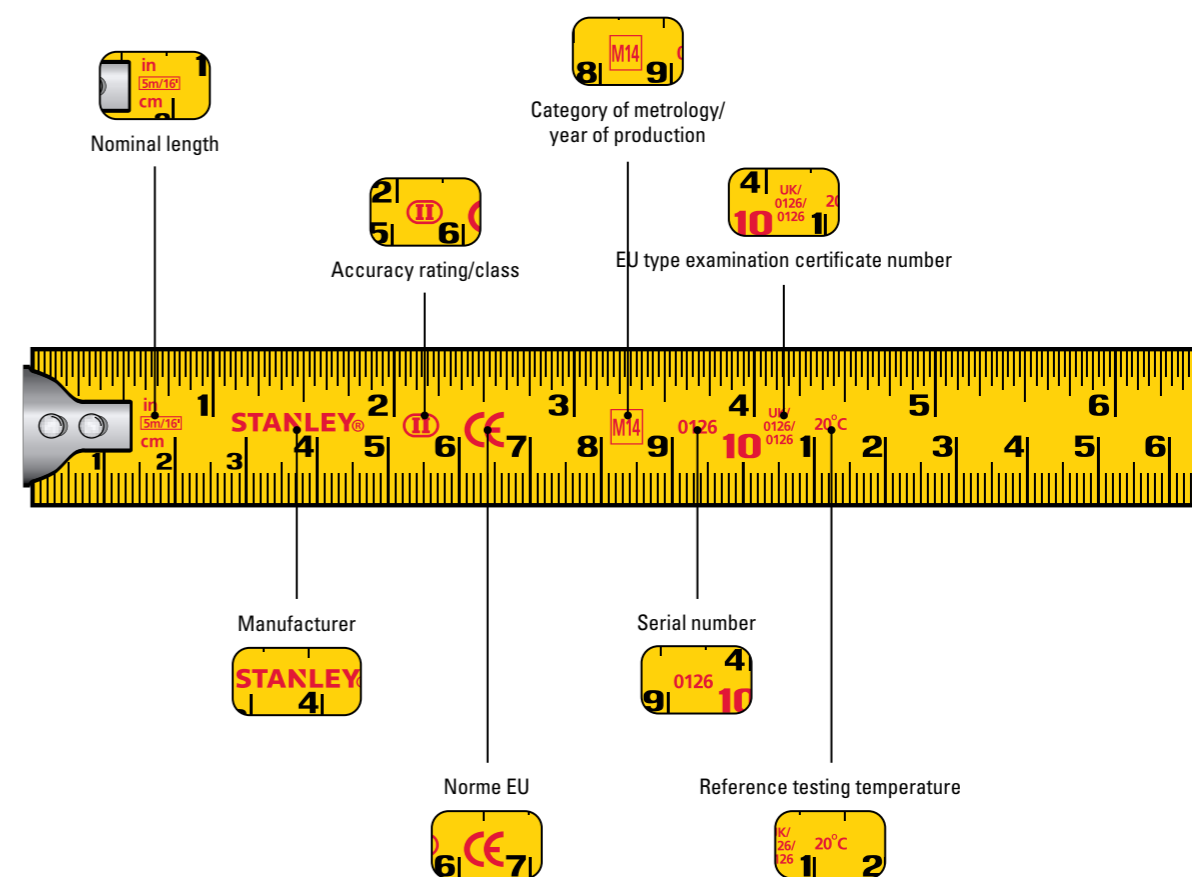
in
5m/16'
cm
1

Nominal length

M14
8 9

Category of metrology/
year of production

2
II
5 6

Accuracy rating/class

4 UK/
0126/
0126
10 1

EU type examination certificate number

in
5m/16'
cm
1 1 2 STANLEY® 2 3 4 II 5 6 CE 7 3 8 M14 9 0126 4 10 UK/ 0126/ 0126 1 20°C 5 2 3 4 6 5 6

Manufacturer

STANLEY
4

Serial number

4
0126
9 10

Norme EU

6 CE 7

Reference testing temperature

UK/
26/
126
20°C
1 2